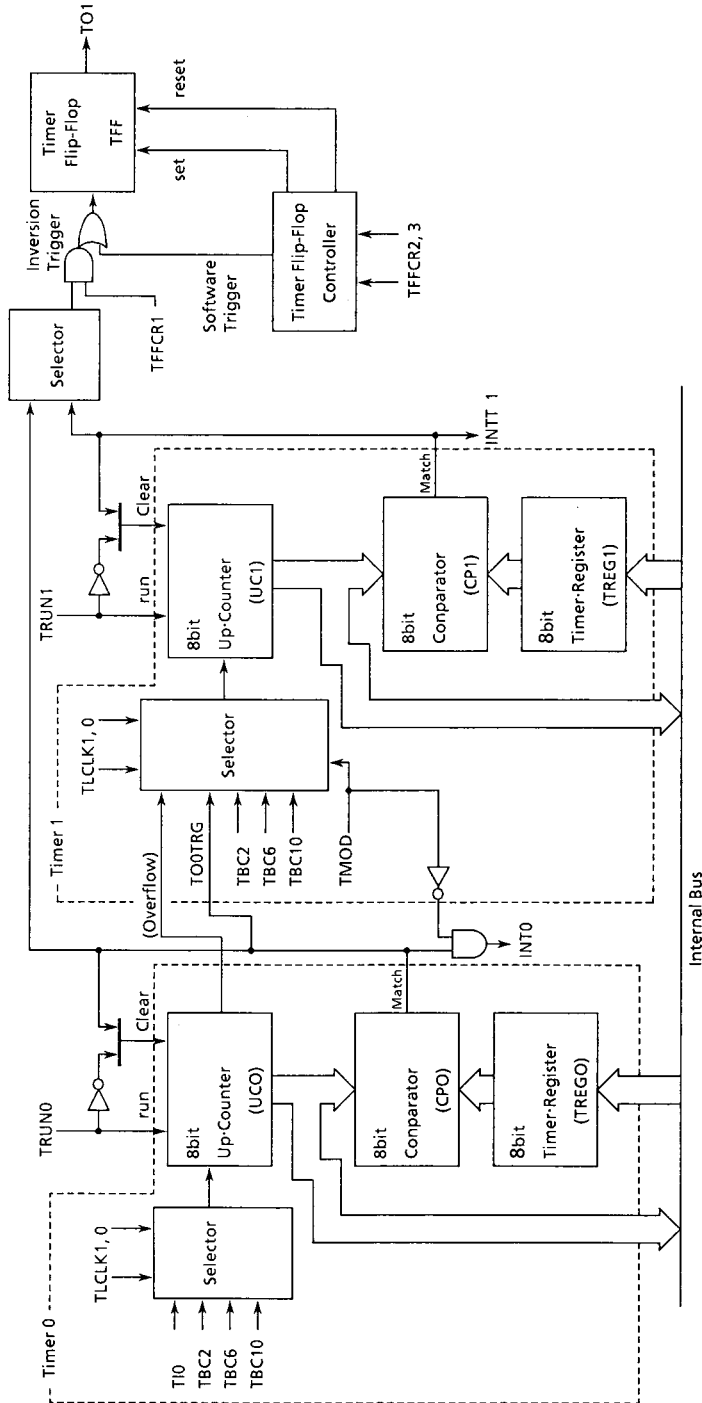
TO1
reset
Timer Flip-Flop
TFF
set
Inversion Trigger
Selector
TFFCR1
Software Trigger
Timer Flip-Flop Controller
TFFCR2, 3
TRUN1
run
Clear
8bit Up-Counter (UC1)
INTT 1
Match
8bit Conparator (CP1)
8bit Timer-Register (TREG1)
TLCLK1, 0
Selector
Timer 1
(Overflow)
TO0TRG
TBC2
TBC6
TBC10
TMOD
INT0
Internal Bus
TRUN0
run
Clear
8bit Up-Counter (UC0)
Match
8bit Conparator (CP0)
8bit Timer-Register (TREG0)
TLCLK1, 0
Selector
Timer 0
TI0
TBC2
TBC6
TBC10